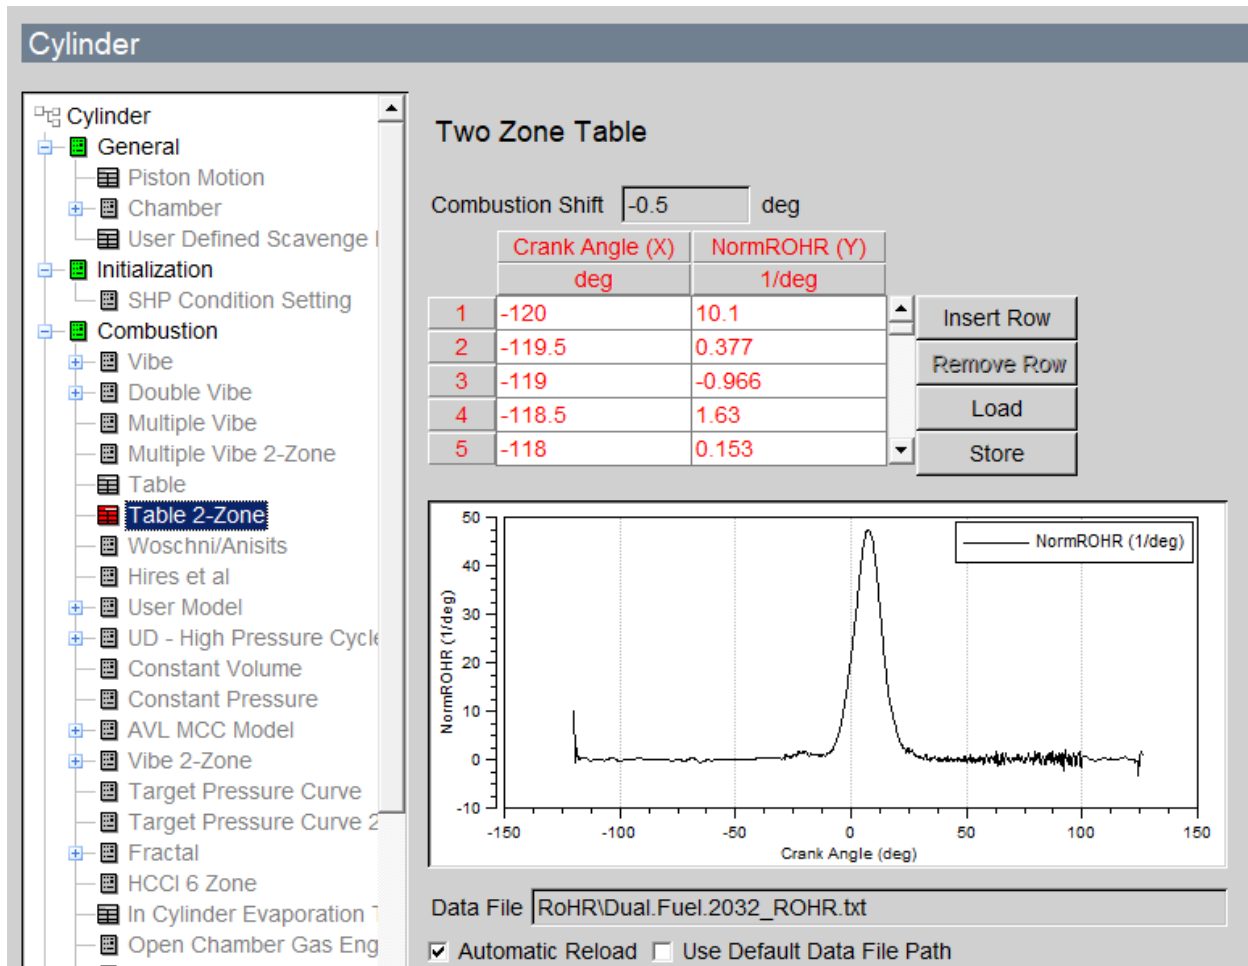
Cylinder

Cylinder
General
Piston Motion
Chamber
User Defined Scavenge I
Initialization
SHP Condition Setting
Combustion
Vibe
Double Vibe
Multiple Vibe
Multiple Vibe 2-Zone
Table
Table 2-Zone
Woschni/Anisits
Hires et al
User Model
UD - High Pressure Cycle
Constant Volume
Constant Pressure
AVL MCC Model
Vibe 2-Zone
Target Pressure Curve
Target Pressure Curve 2
Fractal
HCCI 6 Zone
In Cylinder Evaporation
Open Chamber Gas Eng

Two Zone Table

Combustion Shift -0.5 deg

| | Crank Angle (X) | NormROHR (Y) |
|---|---|---|
| | deg | 1/deg |
| 1 | -120 | 10.1 |
| 2 | -119.5 | 0.377 |
| 3 | -119 | -0.966 |
| 4 | -118.5 | 1.63 |
| 5 | -118 | 0.153 |

Insert Row
Remove Row
Load
Store

NormROHR (1/deg)
50
40
30
20
10
0
-10
NormROHR (1/deg)
-150 -100 -50 0 50 100 150
Crank Angle (deg)

Data File RoHR\Dual.Fuel.2032_ROHR.txt

Automatic Reload Use Default Data File Path